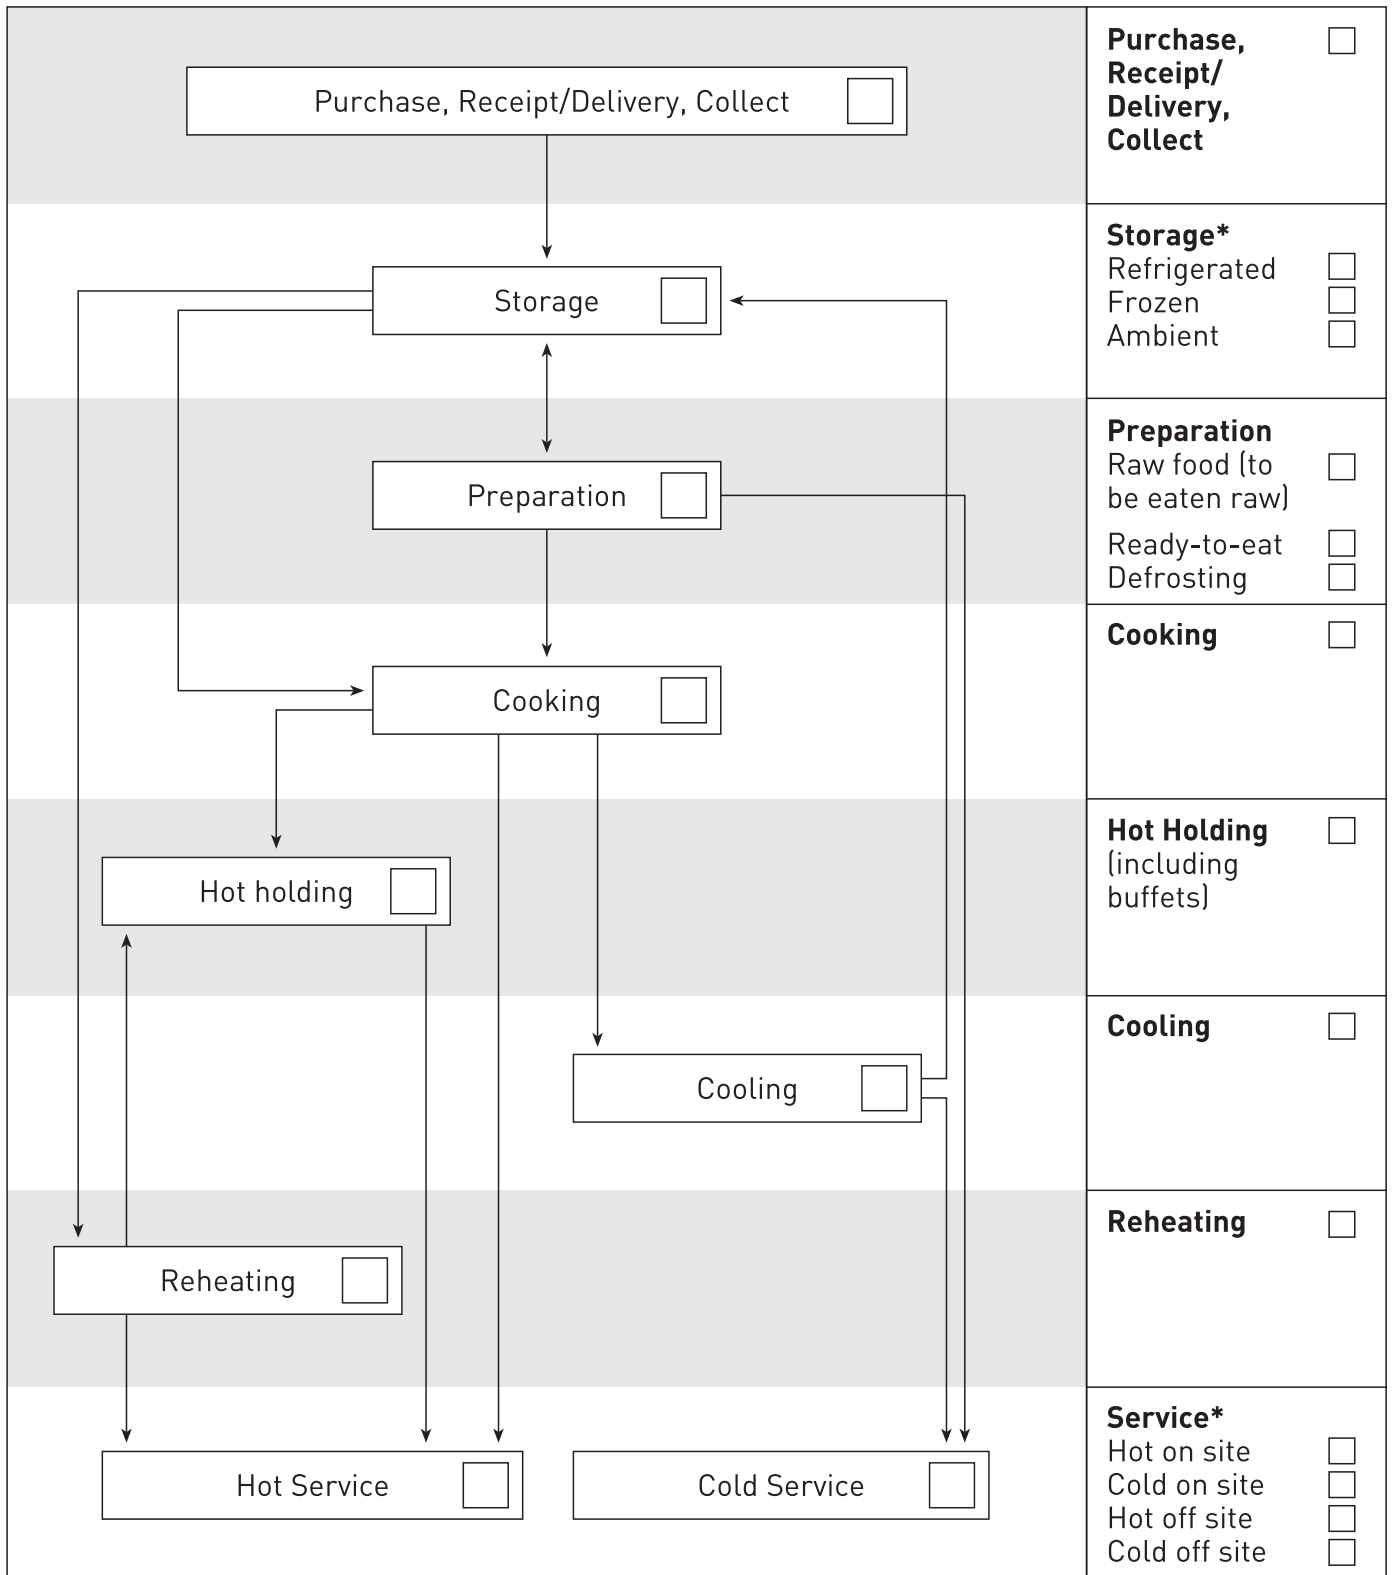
Purchase, Receipt/Delivery, Collect

Storage

Preparation

Cooking

Hot holding

Cooling

Reheating

Hot Service

Cold Service

**Purchase, Receipt/ Delivery, Collect**

**Storage***
Refrigerated
Frozen
Ambient

**Preparation**
Raw food (to be eaten raw)
Ready-to-eat
Defrosting

**Cooking**

**Hot Holding**
(including buffets)

**Cooling**

**Reheating**

**Service***
Hot on site
Cold on site
Hot off site
Cold off site